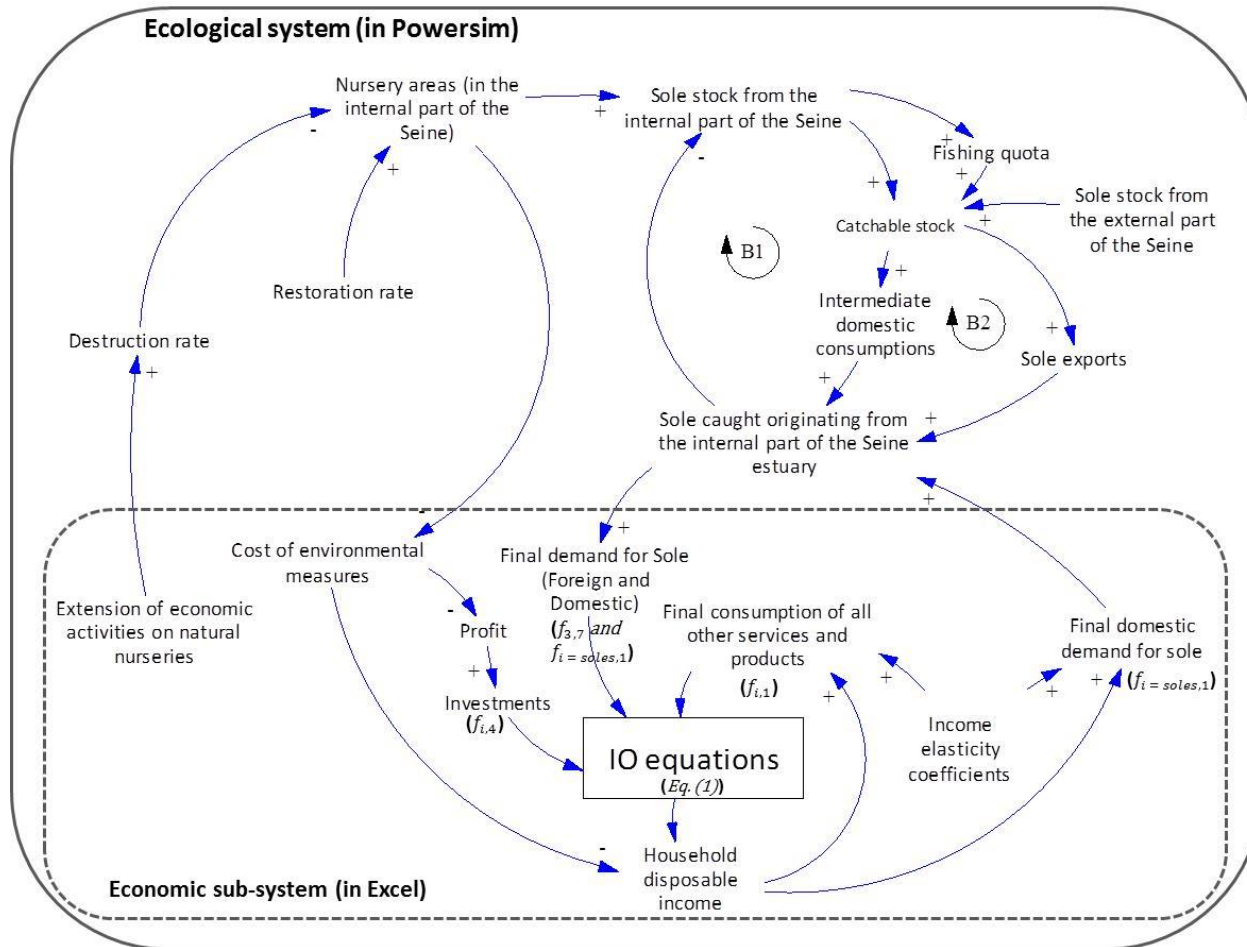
Ecological system (in Powersim)

Nursery areas (in the internal part of the Seine)

Sole stock from the internal part of the Seine

Fishing quota

Sole stock from the external part of the Seine

Catchable stock

B1

B2

Restoration rate

Intermediate domestic consumptions

Destruction rate

Sole exports

Sole caught originating from the internal part of the Seine estuary

Cost of environmental measures

Final demand for Sole (Foreign and Domestic) ($f_{3,7}$ $and$ $f_{i=soles,1}$)

Extension of economic activities on natural nurseries

Profit

Final consumption of all other services and products ($f_{i,1}$)

Final domestic demand for sole ($f_{i=soles,1}$)

Investments ($f_{i,4}$)

IO equations ($Eq. (1)$)

Income elasticity coefficients

Household disposable income

Economic sub-system (in Excel)

+ + + + + + + + + + + + + + + + + + + - - - - - -